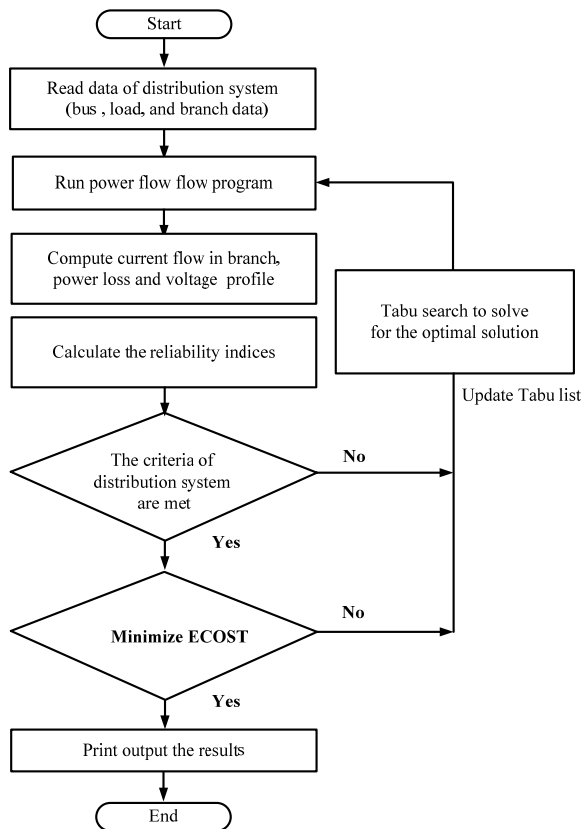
Start

Read data of distribution system (bus , load, and branch data)

Run power flow flow program

Compute current flow in branch, power loss and voltage profile

Calculate the reliability indices

Tabu search to solve for the optimal solution

Update Tabu list

The criteria of distribution system are met

No

Yes

Minimize ECOST

No

Yes

Print output the results

End